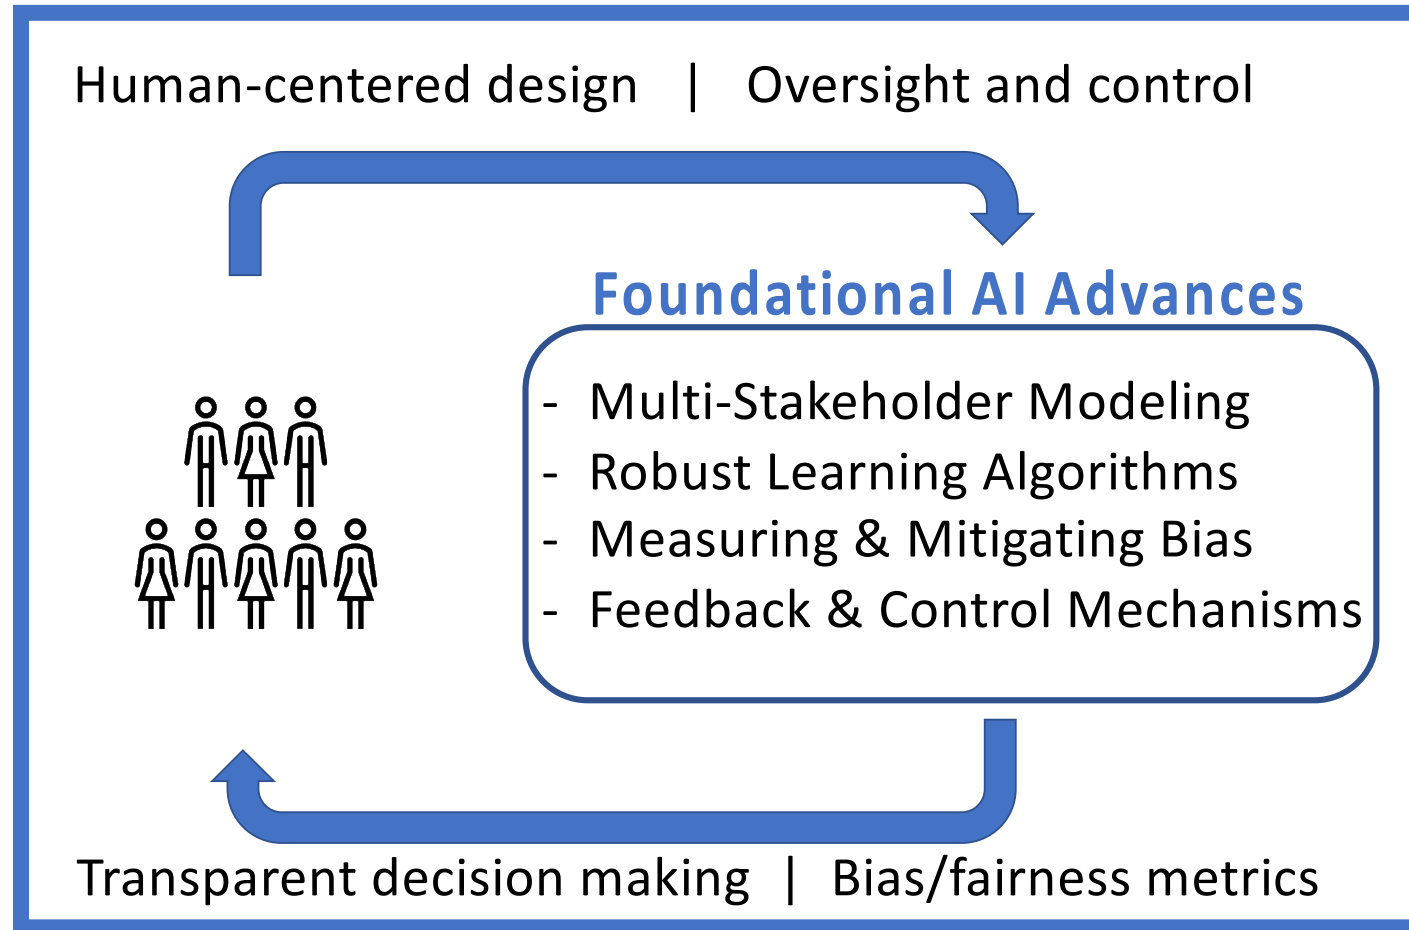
Human-centered design | Oversight and control

Foundational AI Advances

- Multi-Stakeholder Modeling
- Robust Learning Algorithms
- Measuring & Mitigating Bias
- Feedback & Control Mechanisms

Transparent decision making | Bias/fairness metrics